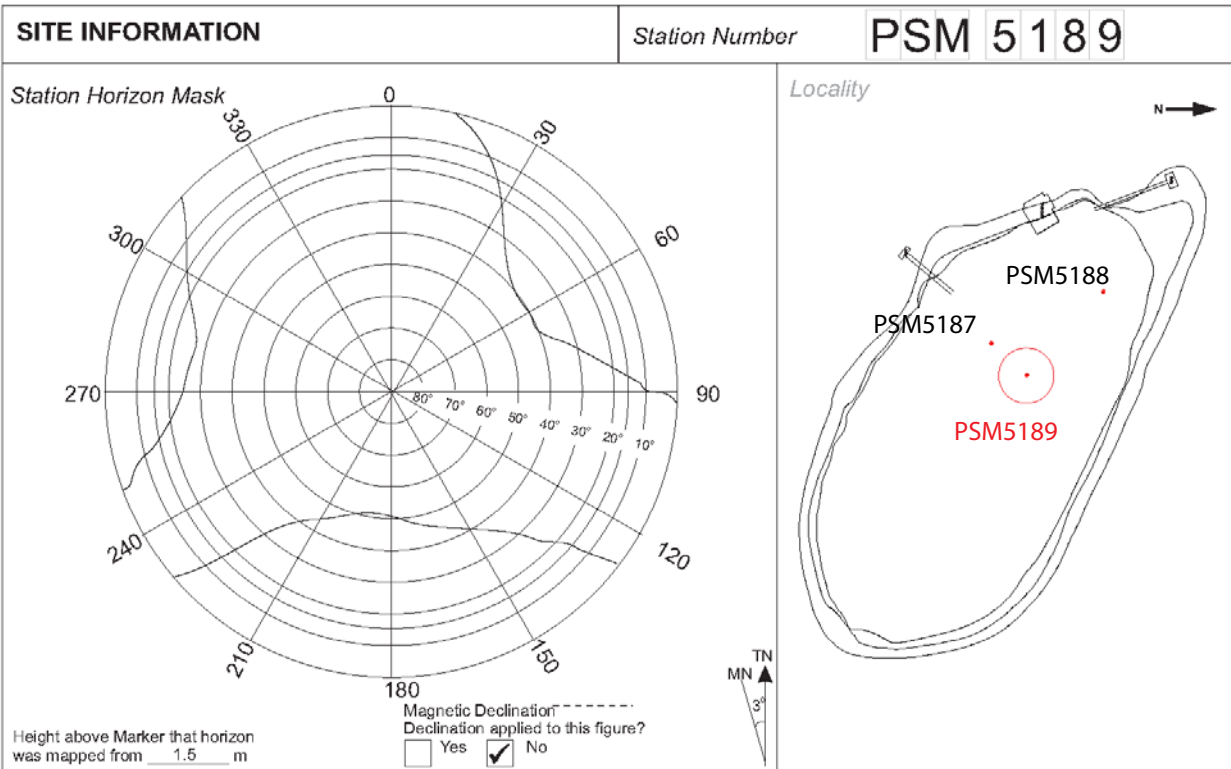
SITE INFORMATION

Station Number PSM 5189

Station Horizon Mask

0
30
60
90
120
150
180
210
240
270
300
330

80°
70°
60°
50°
40°
30°
20°
10°

Height above Marker that horizon was mapped from 1.5 m

Magnetic Declination
Declination applied to this figure?
Yes
✓ No

TN
MN
3°

Locality

N

PSM5188
PSM5187
PSM5189